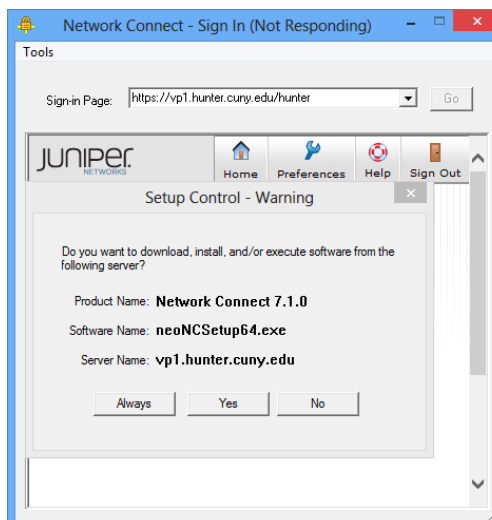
Network Connect - Sign In (Not Responding)

Tools

Sign-in Page: https://vp1.hunter.cuny.edu/hunter Go

JUNIPer NETWORKS

Home Preferences Help Sign Out

Setup Control - Warning

Do you want to download, install, and/or execute software from the following server?

Product Name: Network Connect 7.1.0

Software Name: neoNCSetup64.exe

Server Name: vp1.hunter.cuny.edu

Always Yes No